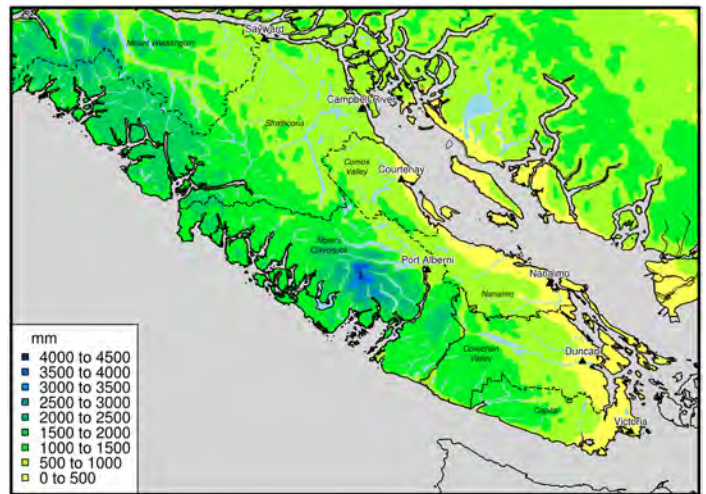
Sayward
Mount Waddington
Campbell River
Strathcona
Comox Valley
Courtenay
Alberni-Clayoquot
Port Alberni
Nanaimo
Nanaimo
Cowichan Valley
Duncan
Capital
Victoria

mm
4000 to 4500
3500 to 4000
3000 to 3500
2500 to 3000
2000 to 2500
1500 to 2000
1000 to 1500
500 to 1000
0 to 500